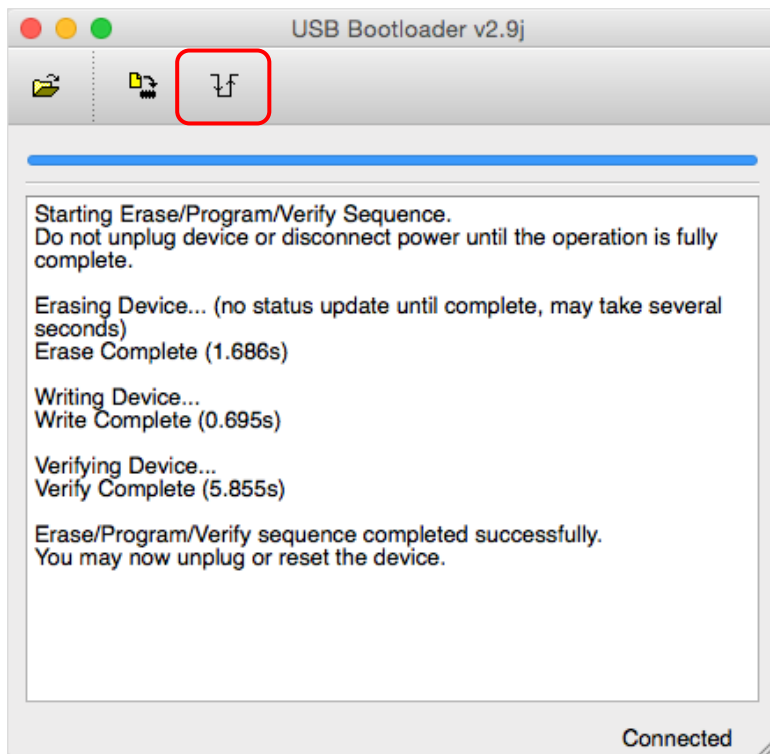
USB Bootloader v2.9j

Starting Erase/Program/Verify Sequence.
Do not unplug device or disconnect power until the operation is fully complete.

Erasing Device... (no status update until complete, may take several seconds)
Erase Complete (1.686s)

Writing Device...
Write Complete (0.695s)

Verifying Device...
Verify Complete (5.855s)

Erase/Program/Verify sequence completed successfully.
You may now unplug or reset the device.

Connected